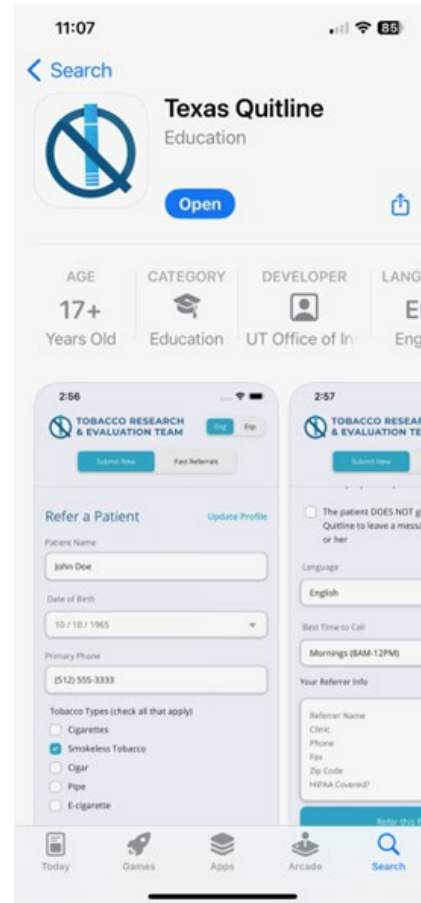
11:07

85

< Search

Texas Quitline

Education

Open

AGE
17+
Years Old

CATEGORY
Education

DEVELOPER
UT Office of In

LANG
E
Eng

2:56

TOBACCO RESEARCH & EVALUATION TEAM

Eng Esp

Submit New

Past Referrals

Refer a Patient

Update Profile

Patient Name

John Doe

Date of Birth

10 / 10 / 1965

Primary Phone

(512) 555-3333

Tobacco Types (check all that apply)

Cigarettes

Smokeless Tobacco

Cigar

Pipe

E-cigarette

2:57

TOBACCO RESEAR & EVALUATION TE

Submit New

The patient DOES NOT g Quitline to leave a messa or her

Language

English

Best Time to Call

Mornings (8AM-12PM)

Your Referrer Info

Referrer Name
Clinic
Phone
Fax
Zip Code
HIPAA Covered?

Refer this

Today

Games

Apps

Arcade

Search